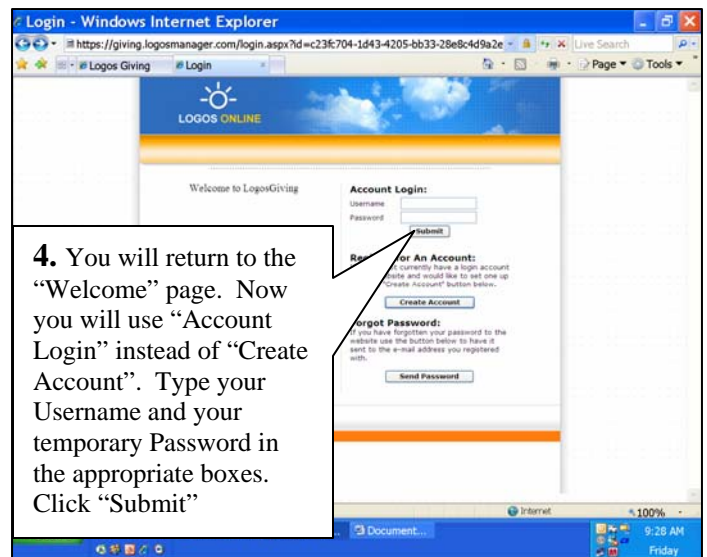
Login - Windows Internet Explorer

https://giving.logosmanager.com/login.aspx?id=c23fc704-1d43-4205-bb33-28e8c4d9a2e

Live Search

Logos Giving

Login

Page

Tools

LOGOS ONLINE

Welcome to LogosGiving

Account Login:

Username

Password

Submit

Re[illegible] for An Account:

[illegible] currently have a login account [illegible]bsite and would like to set one up "Create Account" button below.

Create Account

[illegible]orgot Password:

If you have forgotten your password to the website use the button below to have it sent to the e-mail address you registered with.

Send Password

**4.** You will return to the "Welcome" page. Now you will use "Account Login" instead of "Create Account". Type your Username and your temporary Password in the appropriate boxes. Click "Submit"

Internet

100%

Document...

9:28 AM

Friday